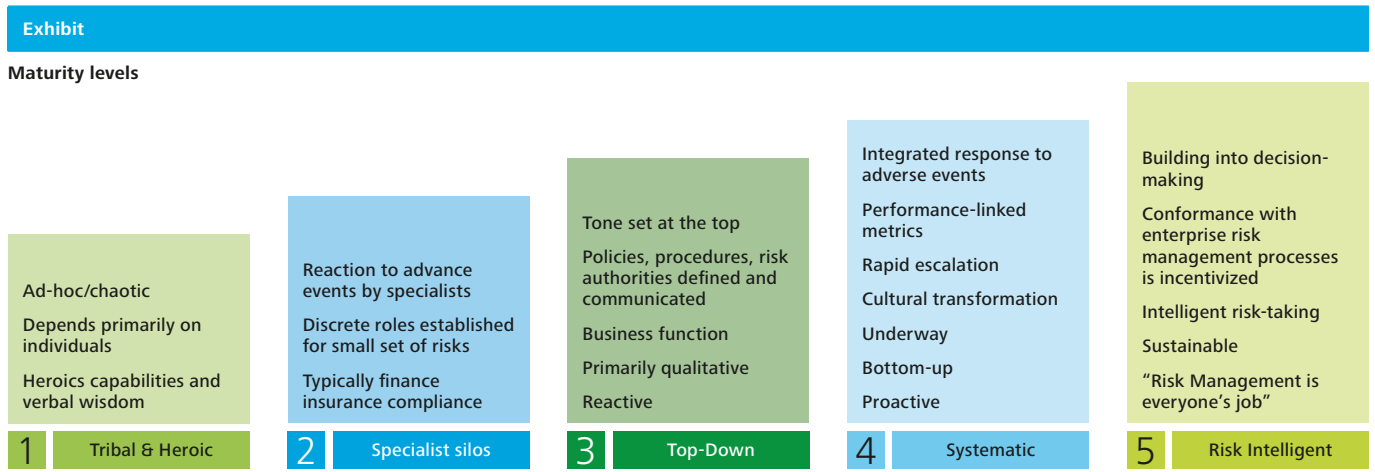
Exhibit

Maturity levels

Ad-hoc/chaotic

Depends primarily on individuals

Heroics capabilities and verbal wisdom

1 Tribal & Heroic

Reaction to advance events by specialists

Discrete roles established for small set of risks

Typically finance insurance compliance

2 Specialist silos

Tone set at the top

Policies, procedures, risk authorities defined and communicated

Business function

Primarily qualitative

Reactive

3 Top-Down

Integrated response to adverse events

Performance-linked metrics

Rapid escalation

Cultural transformation

Underway

Bottom-up

Proactive

4 Systematic

Building into decision-making

Conformance with enterprise risk management processes is incentivized

Intelligent risk-taking

Sustainable

"Risk Management is everyone's job"

5 Risk Intelligent